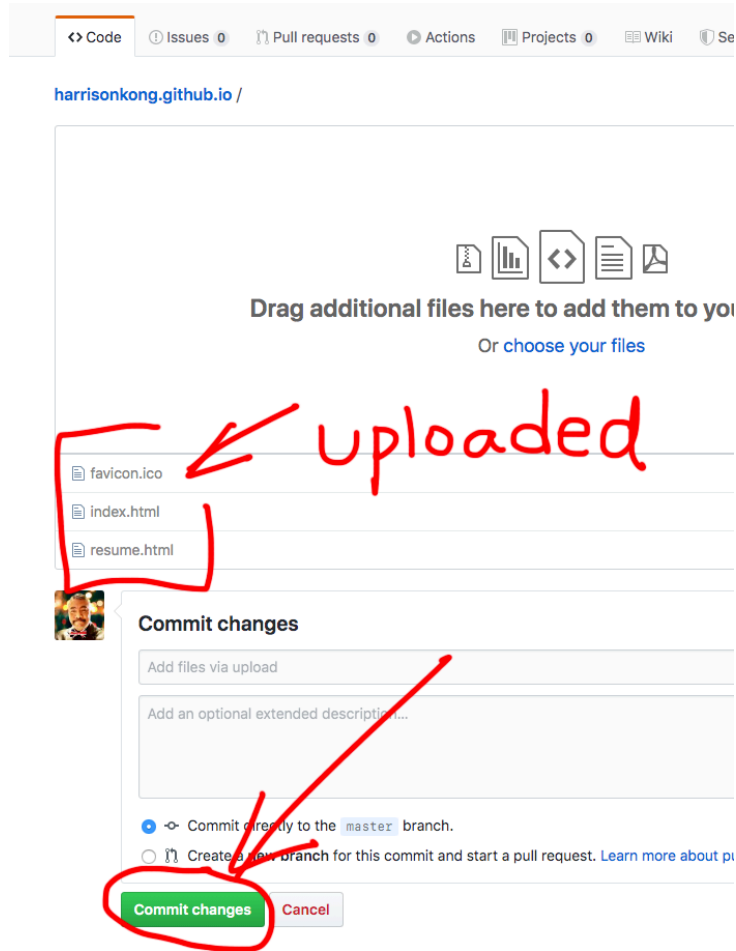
<> Code Issues 0 Pull requests 0 Actions Projects 0 Wiki Se

harrisonkong.github.io /

Drag additional files here to add them to you

Or choose your files

uploaded

favicon.ico

index.html

resume.html

Commit changes

Add files via upload

Add an optional extended description...

Commit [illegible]ly to the master branch.

Create a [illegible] branch for this commit and start a pull request. Learn more about pu

Commit changes Cancel